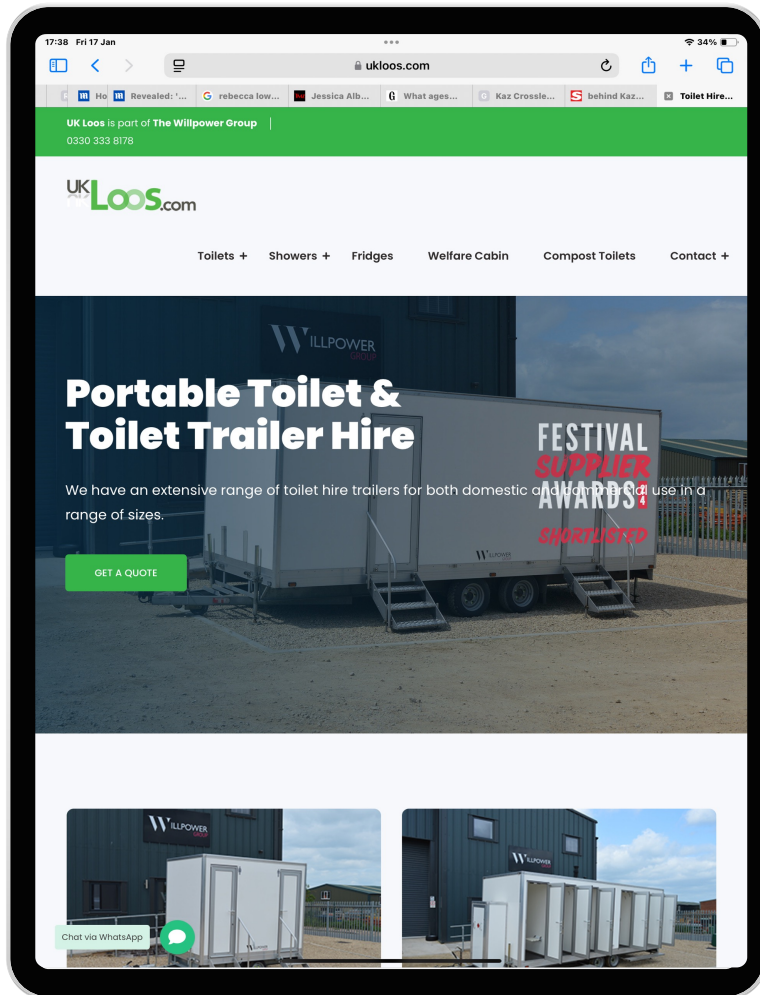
17:38 Fri 17 Jan

34%

ukloos.com

Ho | Revealed: '... | rebecca low... | Jessica Alb... | What ages... | Kaz Crossle... | behind Kaz... | Toilet Hire...

UK Loos is part of The Willpower Group

0330 333 8178

UK Loos.com

Toilets + Showers + Fridges Welfare Cabin Compost Toilets Contact +

WILLPOWER GROUP

Portable Toilet & Toilet Trailer Hire

FESTIVAL SUPPLIER AWARDS 24 SHORTLISTED

We have an extensive range of toilet hire trailers for both domestic and commercial use in a range of sizes.

GET A QUOTE

WILLPOWER GROUP

WILLPOWER GROUP

Chat via WhatsApp